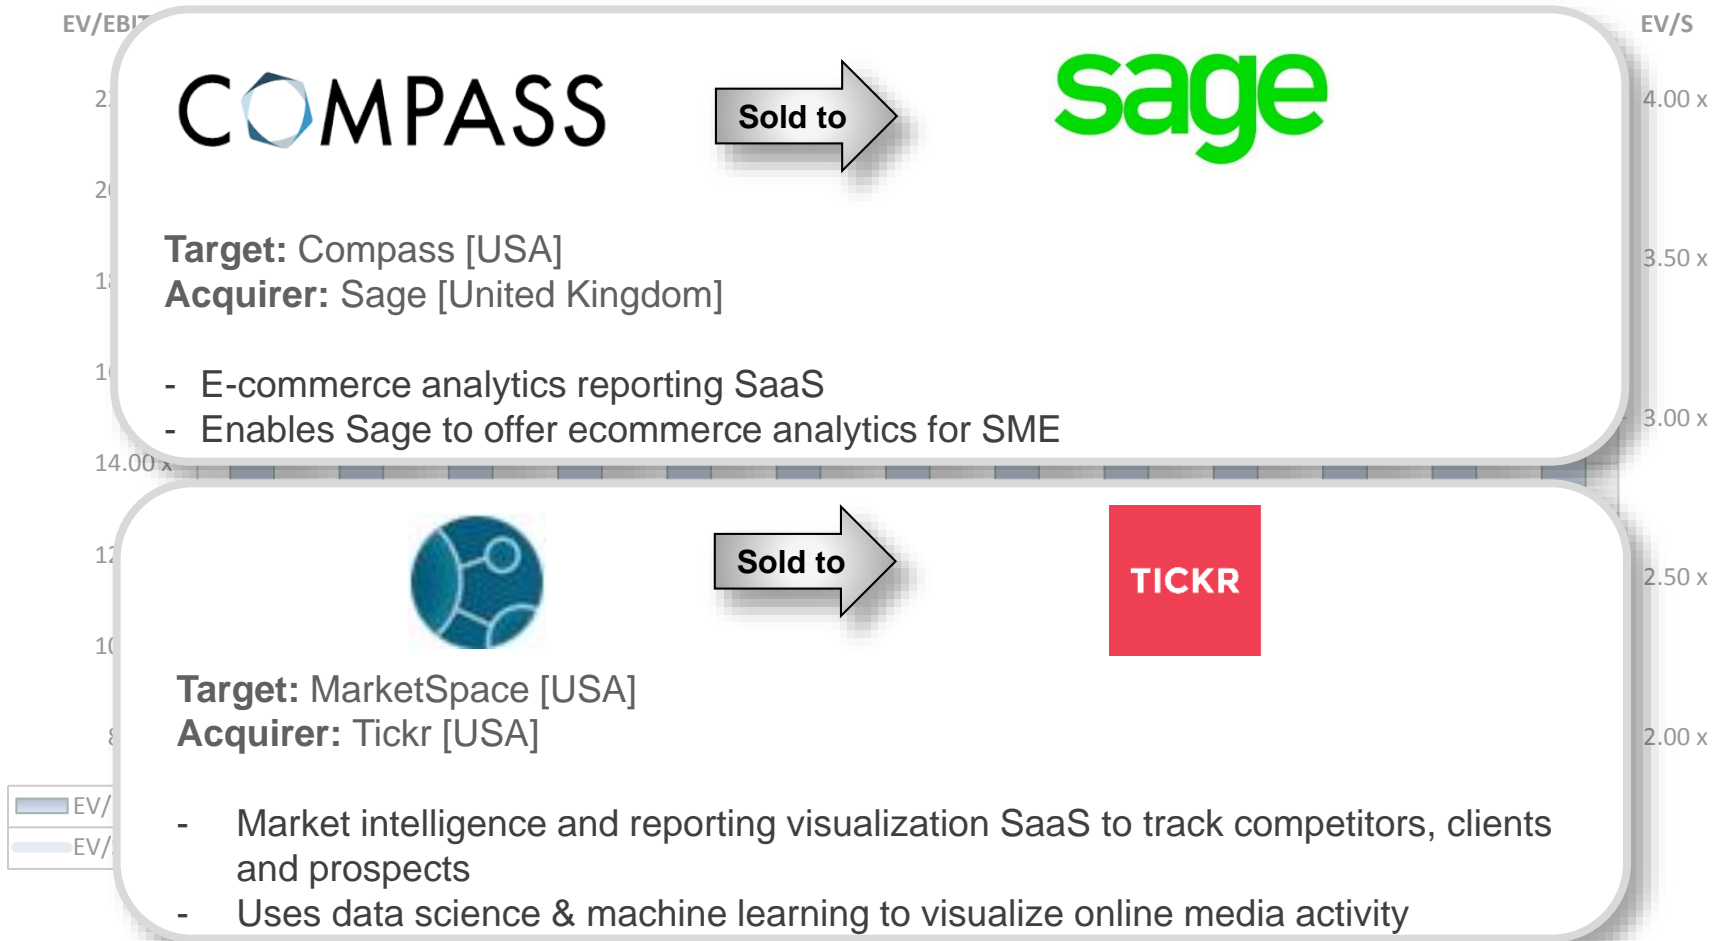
EV/EBIT

EV/S

COMPASS

Sold to

sage

Target: Compass [USA]
Acquirer: Sage [United Kingdom]

- E-commerce analytics reporting SaaS
- Enables Sage to offer ecommerce analytics for SME

4.00 x
3.50 x
3.00 x
14.00 x

Sold to

TICKR

Target: MarketSpace [USA]
Acquirer: Tickr [USA]

- Market intelligence and reporting visualization SaaS to track competitors, clients and prospects
- Uses data science & machine learning to visualize online media activity

2.50 x
2.00 x

EV/
EV/